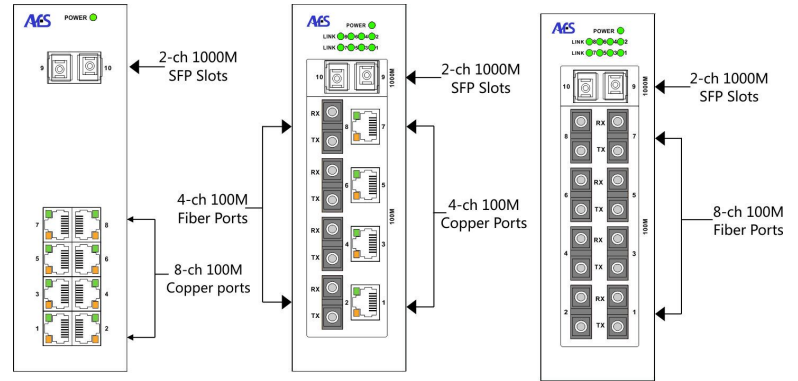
AES POWER

9 10

2-ch 1000M SFP Slots

7 8
5 6
3 4
1 2

8-ch 100M Copper ports

AES POWER
LINK 2
LINK 1

10 9 1000M

RX 8 TX 7
RX 6 TX 5
RX 4 TX 3
RX 2 TX 1

100M

4-ch 100M Fiber Ports

2-ch 1000M SFP Slots

4-ch 100M Copper Ports

AES POWER
LINK 2
LINK 1

10 9 1000M

8 RX TX 7
6 RX TX 5
4 RX TX 3
2 RX TX 1

100M

2-ch 1000M SFP Slots

8-ch 100M Fiber Ports